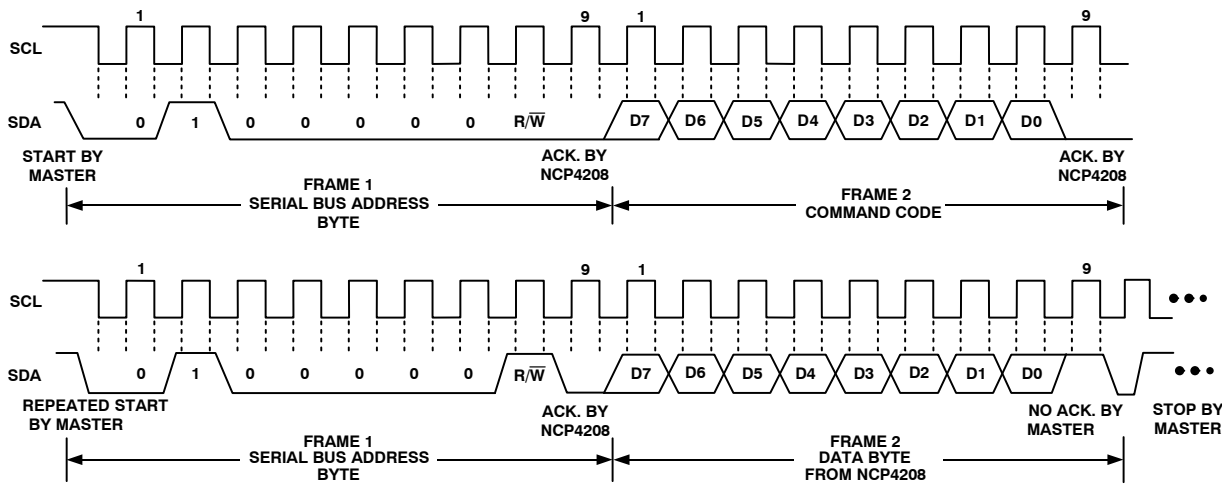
1 9 1 9

SCL

SDA 0 1 0 0 0 0 0 $R/\overline{W}$ D7 D6 D5 D4 D3 D2 D1 D0

START BY MASTER

ACK. BY NCP4208

ACK. BY NCP4208

FRAME 1 SERIAL BUS ADDRESS BYTE

FRAME 2 COMMAND CODE

1 9 1 9

SCL

SDA 0 1 0 0 0 0 0 $R/\overline{W}$ D7 D6 D5 D4 D3 D2 D1 D0

REPEATED START BY MASTER

ACK. BY NCP4208

NO ACK. BY MASTER

STOP BY MASTER

FRAME 1 SERIAL BUS ADDRESS BYTE

FRAME 2 DATA BYTE FROM NCP4208